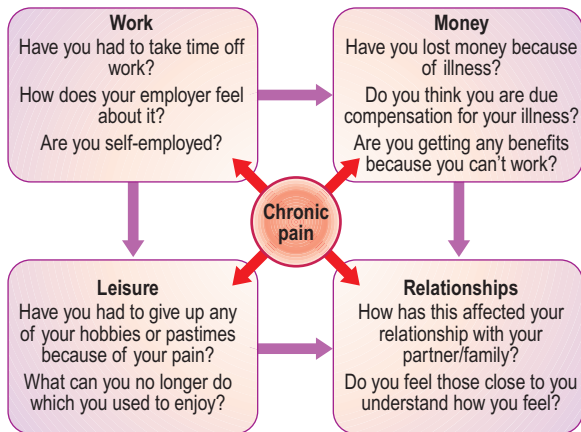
**Work**
Have you had to take time off work?
How does your employer feel about it?
Are you self-employed?

**Money**
Have you lost money because of illness?
Do you think you are due compensation for your illness?
Are you getting any benefits because you can't work?

**Chronic pain**

**Leisure**
Have you had to give up any of your hobbies or pastimes because of your pain?
What can you no longer do which you used to enjoy?

**Relationships**
How has this affected your relationship with your partner/family?
Do you feel those close to you understand how you feel?